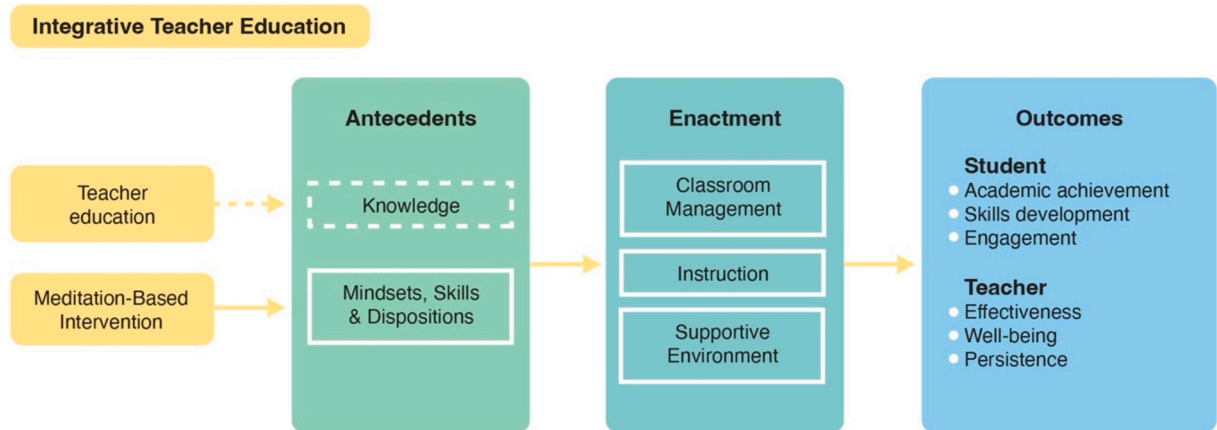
Integrative Teacher Education

Teacher education

Meditation-Based Intervention

Antecedents

Knowledge

Mindsets, Skills & Dispositions

Enactment

Classroom Management

Instruction

Supportive Environment

Outcomes

Student
- Academic achievement
- Skills development
- Engagement

Teacher
- Effectiveness
- Well-being
- Persistence